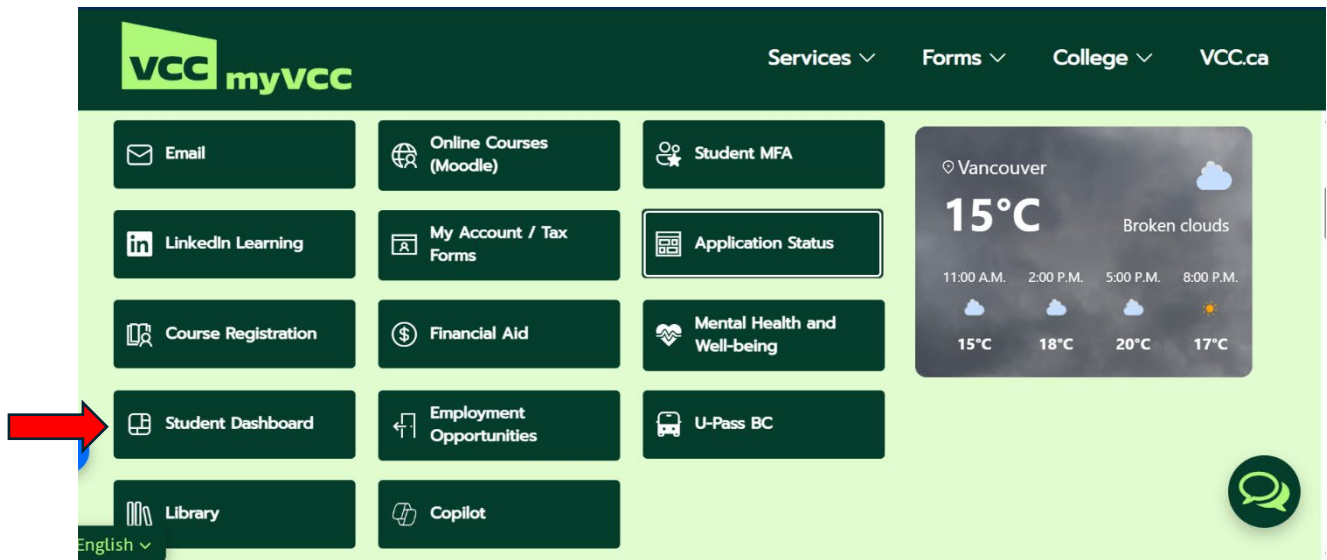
VCC myVCC

Services Forms College VCC.ca

Email

Online Courses (Moodle)

Student MFA

LinkedIn Learning

My Account / Tax Forms

Application Status

Course Registration

Financial Aid

Mental Health and Well-being

Student Dashboard

Employment Opportunities

U-Pass BC

Library

Copilot

Vancouver
15°C
Broken clouds

| 11:00 A.M. | 2:00 P.M. | 5:00 P.M. | 8:00 P.M. |
|---|---|---|---|
| 15°C | 18°C | 20°C | 17°C |

English